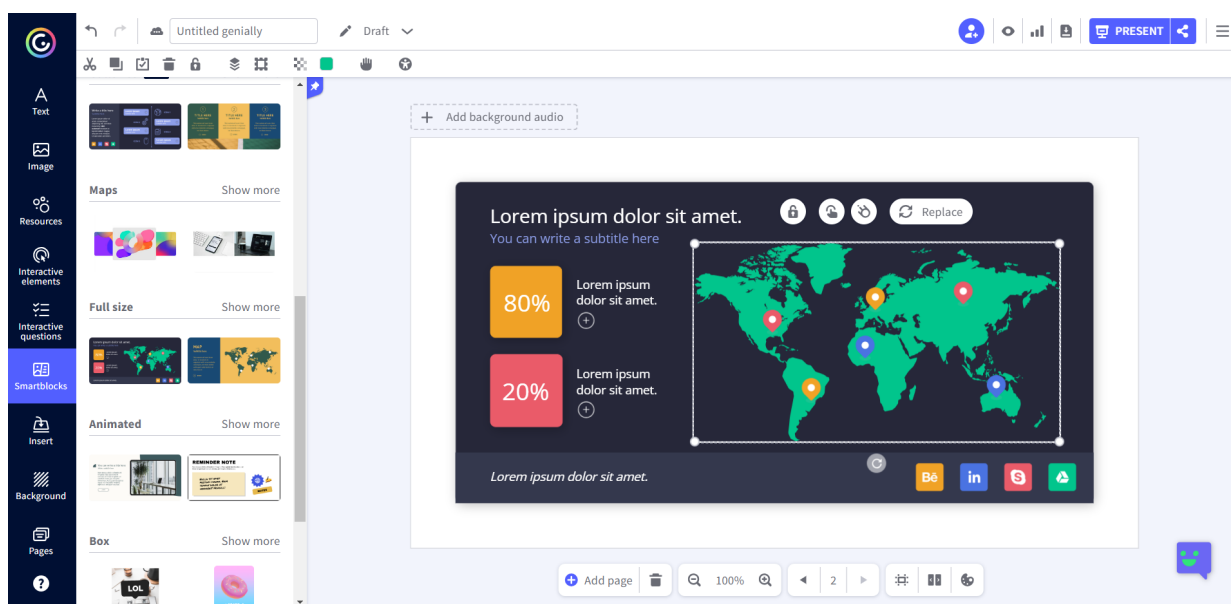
Untitled genially
Draft
PRESENT

Text
Image
Resources
Interactive elements
Interactive questions
Smartblocks
Insert
Background
Pages

Maps
Show more
Full size
Show more
Animated
Show more
REMINDER NOTE
Box
Show more
LOL

Add background audio

Lorem ipsum dolor sit amet.
You can write a subtitle here
Replace
80%
Lorem ipsum dolor sit amet.
20%
Lorem ipsum dolor sit amet.
Lorem ipsum dolor sit amet.
Bē
in

Add page
100%
2